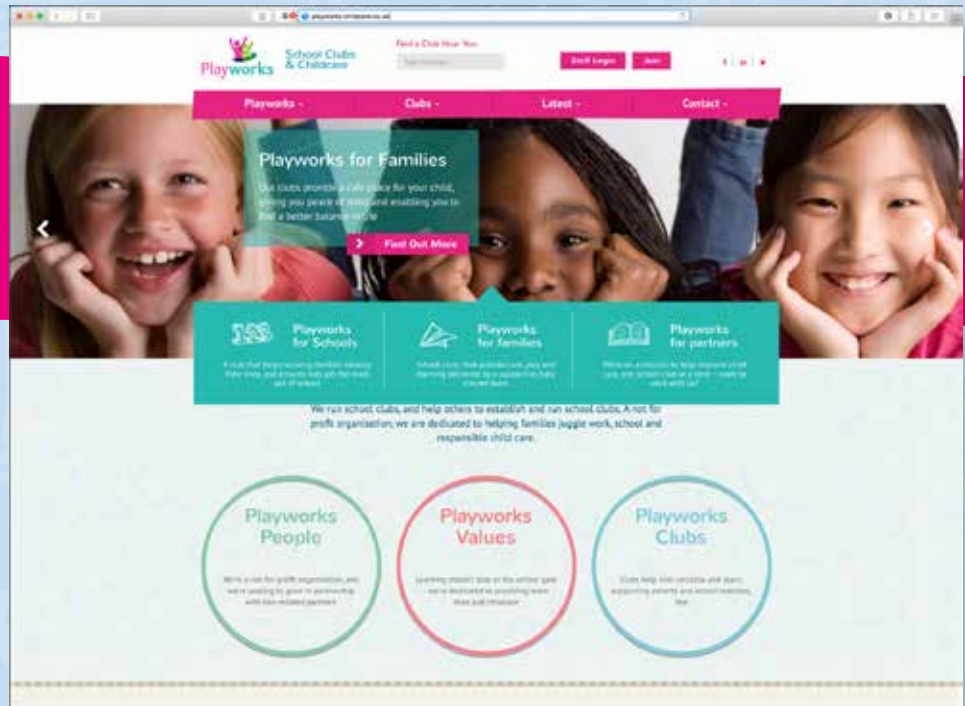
Playworks School Clubs & Childcare

Find a Club Near You

Staff Login Join

Playworks Clubs Latest Contact

Playworks for Families

Our clubs provide a safe place for your child, giving you peace of mind and enabling you to find a better balance in life

Find Out More

Playworks for Schools

Playworks for families

Playworks for partners

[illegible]

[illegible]

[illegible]

We run school clubs, and help others to establish and run school clubs. A not for profit organization, we are dedicated to helping families juggle work, school and responsible child care.

Playworks People

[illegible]

Playworks Values

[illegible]

Playworks Clubs

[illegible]